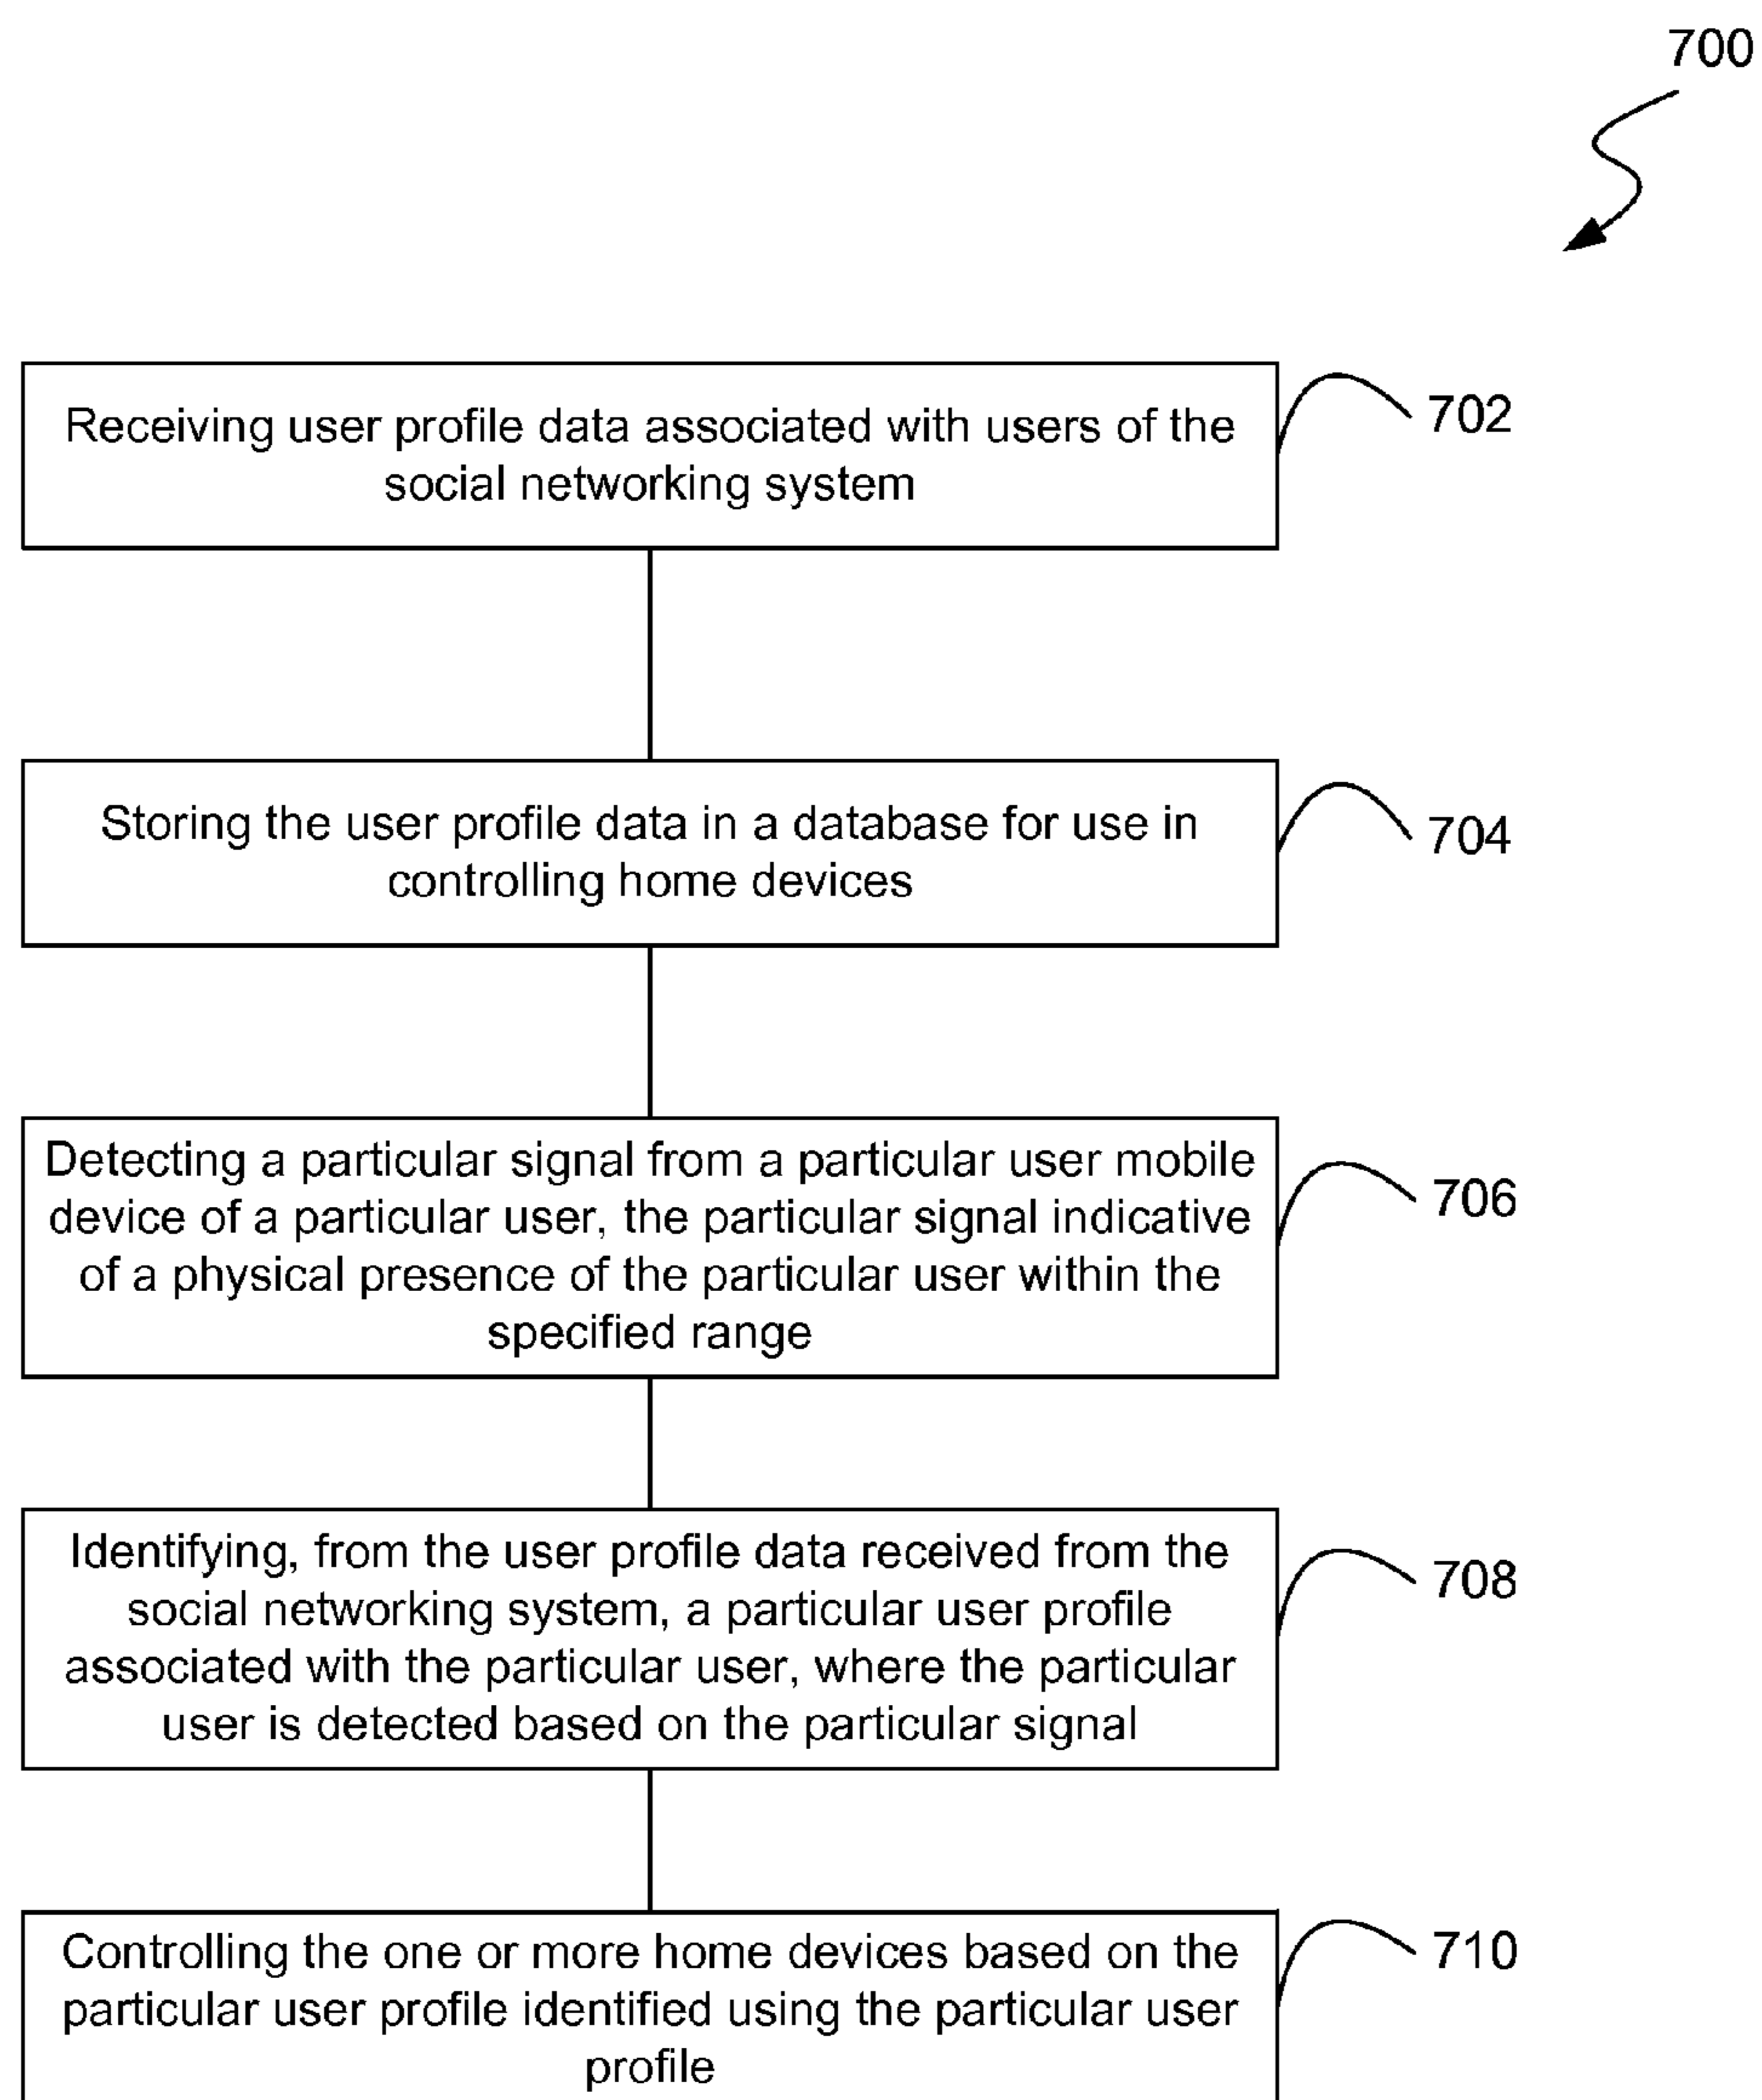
700

Receiving user profile data associated with users of the social networking system

702

Storing the user profile data in a database for use in controlling home devices

704

Detecting a particular signal from a particular user mobile device of a particular user, the particular signal indicative of a physical presence of the particular user within the specified range

706

Identifying, from the user profile data received from the social networking system, a particular user profile associated with the particular user, where the particular user is detected based on the particular signal

708

Controlling the one or more home devices based on the particular user profile identified using the particular user profile

710